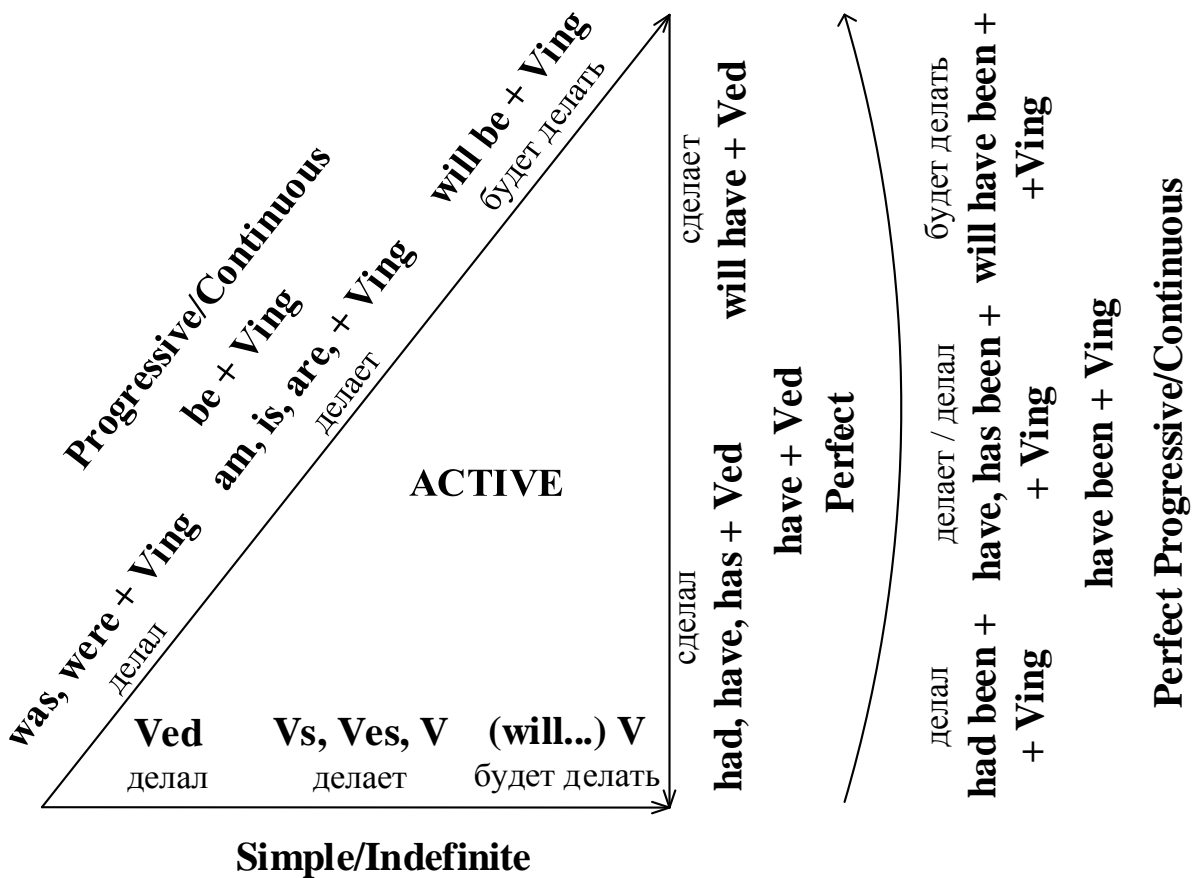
Progressive/Continuous

be + Ving

was, were + Ving
делал

am, is, are, + Ving
делает

will be + Ving
будет делать

ACTIVE

Ved
делал

Vs, Ves, V
делает

(will...) V
будет делать

Simple/Indefinite

сделал
had, have, has + Ved

have + Ved
Perfect

сделает
will have + Ved

делал
had been + + Ving

делает / делал
have, has been + + Ving

have been + Ving

будет делать
will have been + +Ving

Perfect Progressive/Continuous